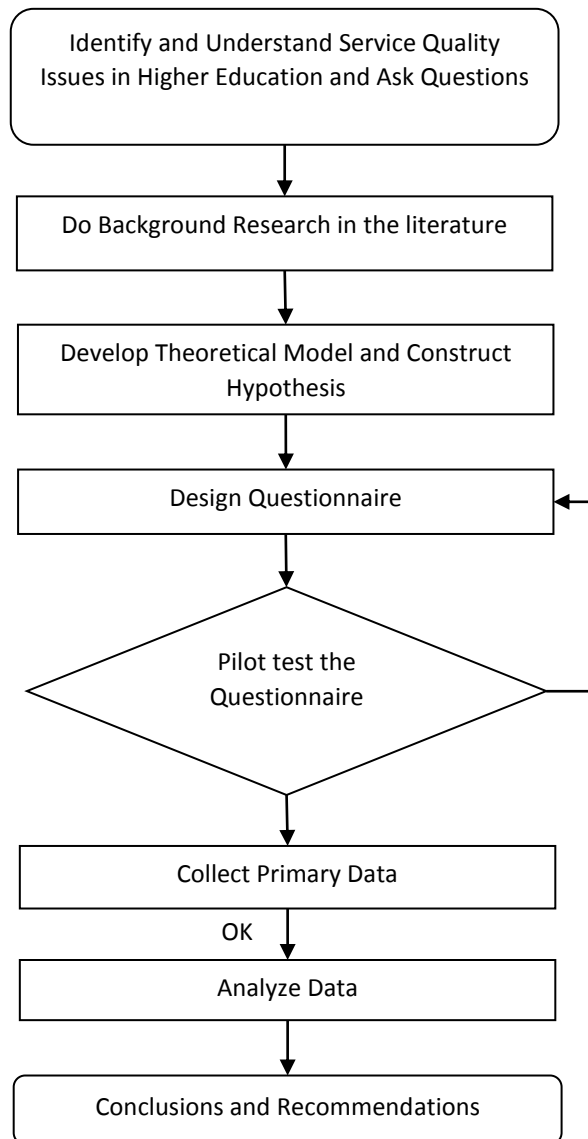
Identify and Understand Service Quality Issues in Higher Education and Ask Questions

Do Background Research in the literature

Develop Theoretical Model and Construct Hypothesis

Design Questionnaire

Pilot test the Questionnaire

Collect Primary Data

OK

Analyze Data

Conclusions and Recommendations